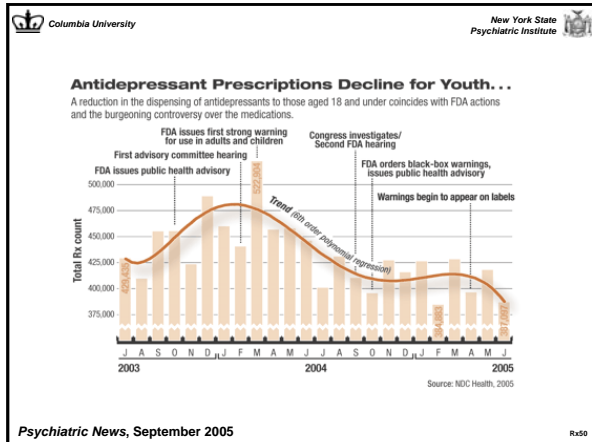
Columbia University

New York State Psychiatric Institute

Antidepressant Prescriptions Decline for Youth. . .

A reduction in the dispensing of antidepressants to those aged 18 and under coincides with FDA actions and the burgeoning controversy over the medications.

FDA issues first strong warning for use in adults and children

First advisory committee hearing

FDA issues public health advisory

Congress investigates/ Second FDA hearing

FDA orders black-box warnings, issues public health advisory

Warnings begin to appear on labels

Total Rx count

500,000
475,000
450,000
425,000
400,000
375,000

424,430

522,904

Trend (6th order polynomial regression)

384,883

381,092

J A S O N D J F M A M J J A S O N D J F M A M J

2003

2004

2005

Source: NDC Health, 2005

Psychiatric News, September 2005

Rx50